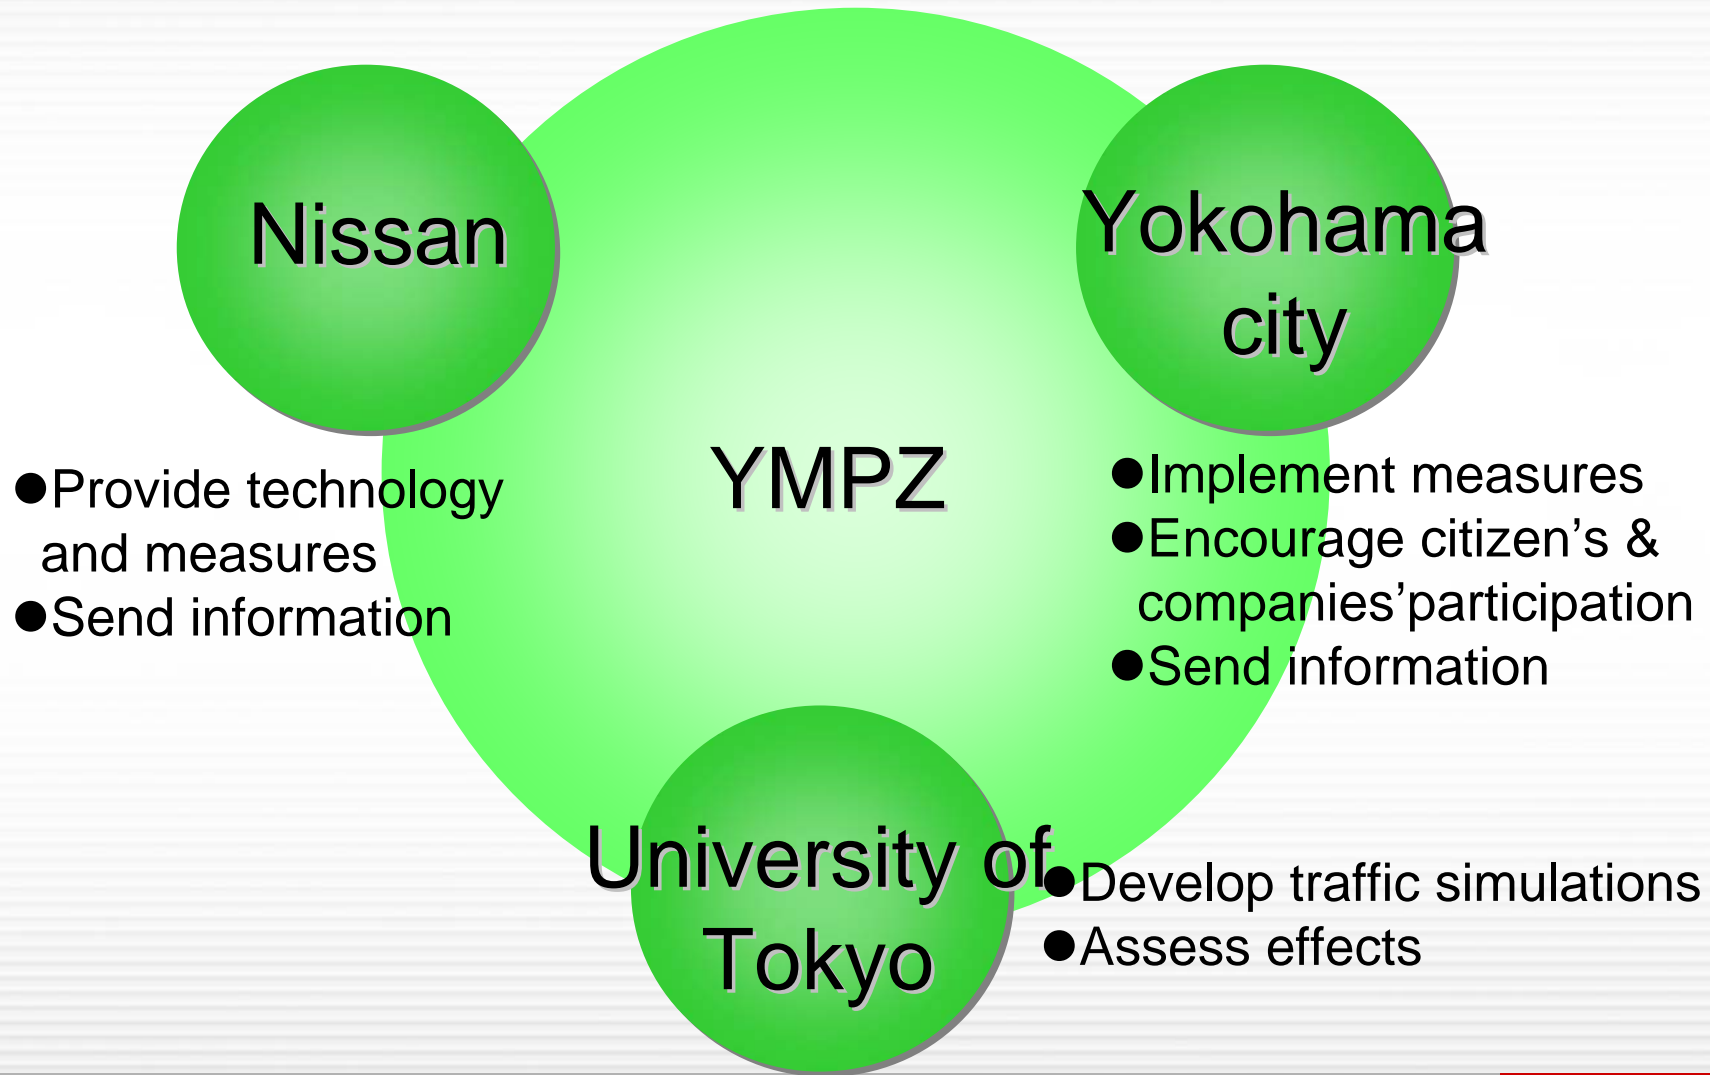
Nissan

Yokohama city

YMPZ

●Provide technology and measures
●Send information

●Implement measures
●Encourage citizen’s & companies’participation
●Send information

University of Tokyo

●Develop traffic simulations
●Assess effects